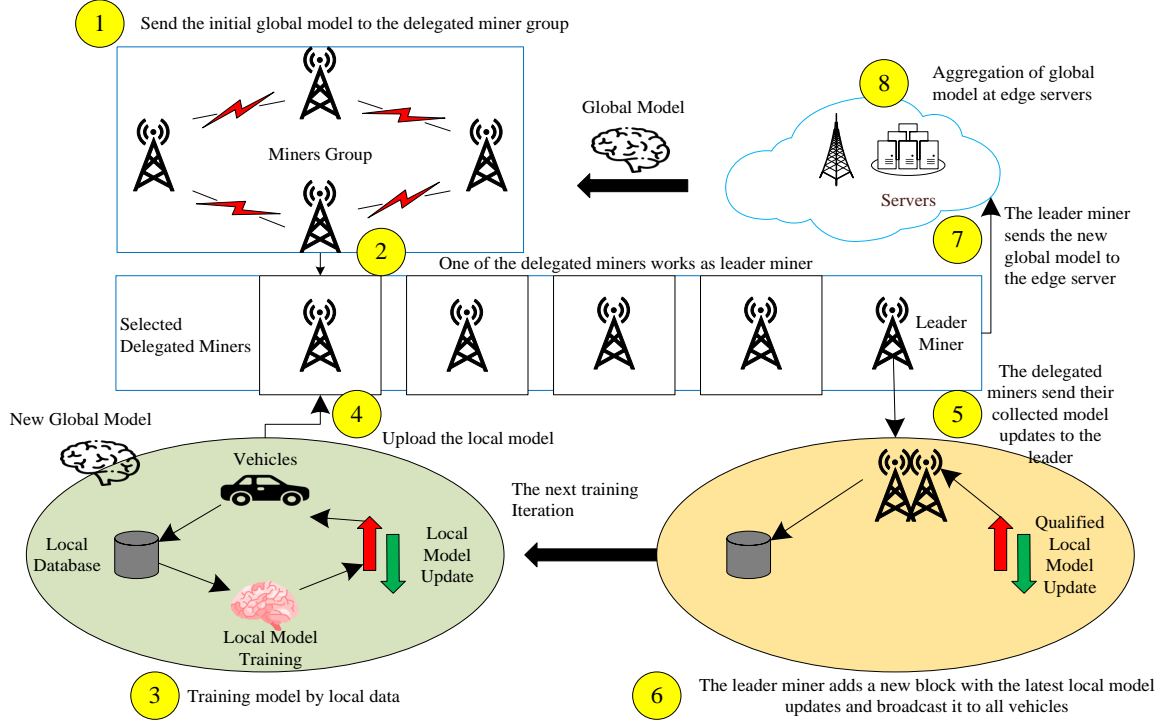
1 Send the initial global model to the delegated miner group

Miners Group

Global Model

8 Aggregation of global model at edge servers

Servers

7 The leader miner sends the new global model to the edge server

2 One of the delegated miners works as leader miner

Selected Delegated Miners

Leader Miner

New Global Model

4 Upload the local model

5 The delegated miners send their collected model updates to the leader

Vehicles

Local Database

Local Model Update

Local Model Training

The next training Iteration

Qualified Local Model Update

3 Training model by local data

6 The leader miner adds a new block with the latest local model updates and broadcast it to all vehicles